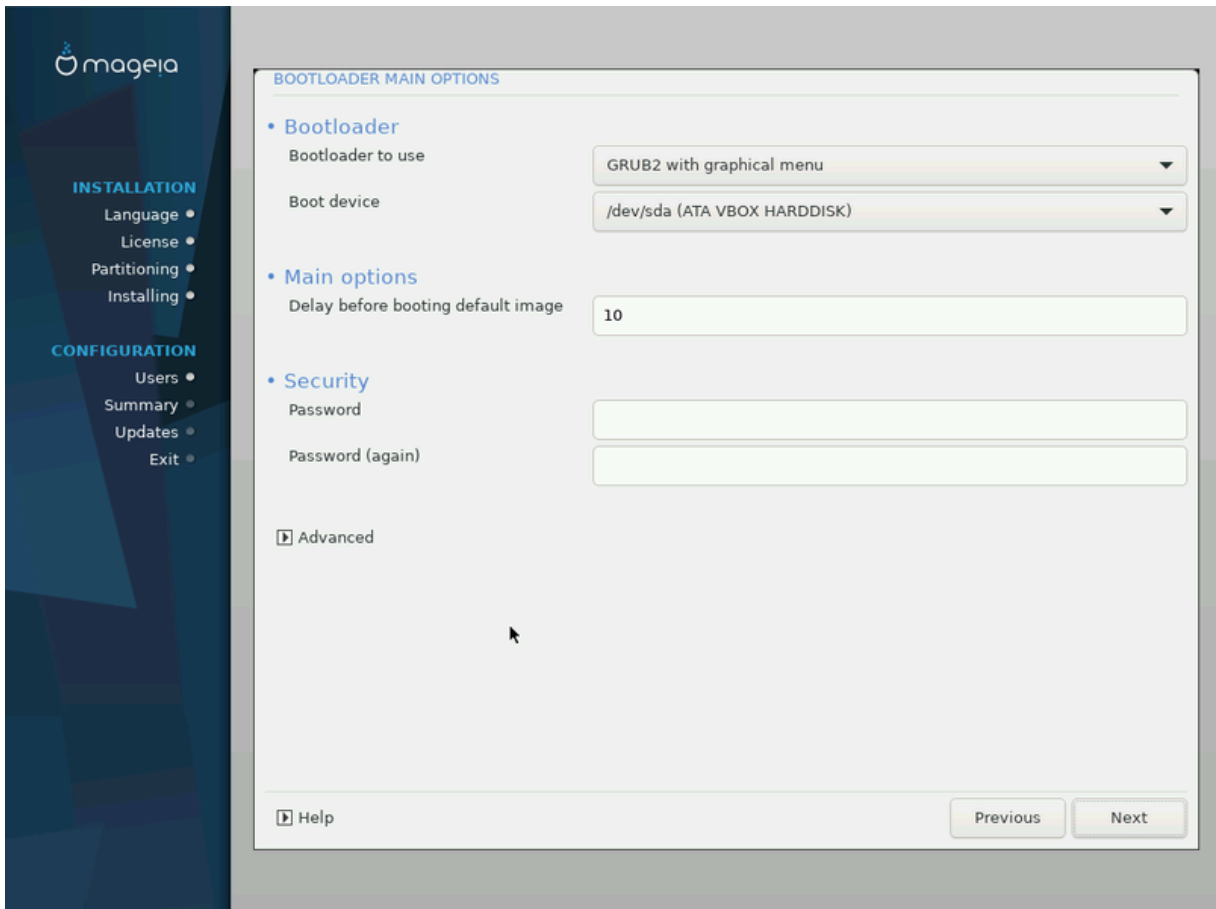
mageia

INSTALLATION
Language
License
Partitioning
Installing

CONFIGURATION
Users
Summary
Updates
Exit

BOOTLOADER MAIN OPTIONS

• Bootloader
Bootloader to use
GRUB2 with graphical menu
Boot device
/dev/sda (ATA VBOX HARDDISK)

• Main options
Delay before booting default image
10

• Security
Password
Password (again)

Advanced

Help
Previous
Next